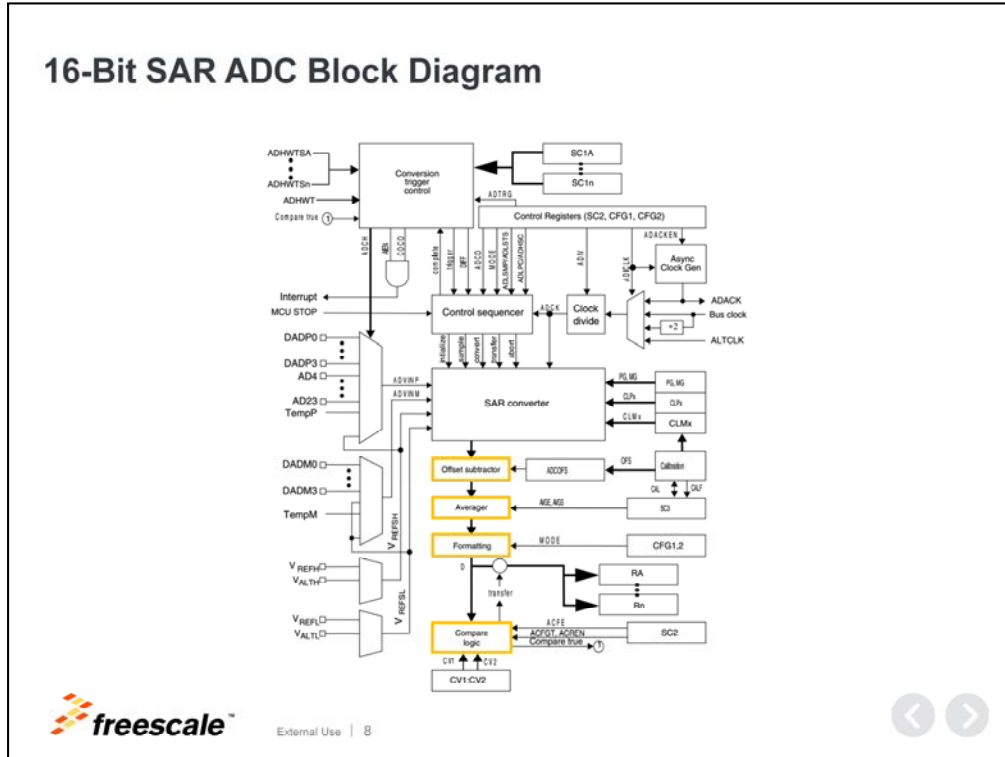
16-Bit SAR ADC Block Diagram

ADHWTSA
ADHWTSn
ADHWT
Compare true 1
Conversion trigger control
SC1A
SC1n
ADTRG
Control Registers (SC2, CFG1, CFG2)
ADACKEN
ADCH
AIEN
COCO
complete
trigger
DIFF
ADCO
MODE
ADLSMP/ADLSTS
ADLPC/ADHSC
ADIV
ADICLK
Async Clock Gen
Interrupt
MCU STOP
Control sequencer
ADCK
Clock divide
ADACK
Bus clock
÷2
ALTCLK
DADP0
DADP3
AD4
AD23
TempP
initialize
sample
convert
transfer
abort
ADVINP
ADVINM
SAR converter
PG, MG
PG, MG
CLPx
CLPs
CLMx
CLMx
DADM0
DADM3
TempM
Offset subtractor
ADCOFS
OFS
Calibration
CAL
CALF
Averager
AVGE, AVGS
SC3
$V_{REFSH}$
Formatting
MODE
CFG1,2
$V_{REFH}$
$V_{ALTH}$
D
RA
transfer
Rn
$V_{REFL}$
$V_{ALTL}$
$V_{REFSL}$
Compare logic
ACFE
ACFGT, ACREN
Compare true 1
SC2
CV1
CV2
CV1:CV2

freescale
External Use | 8